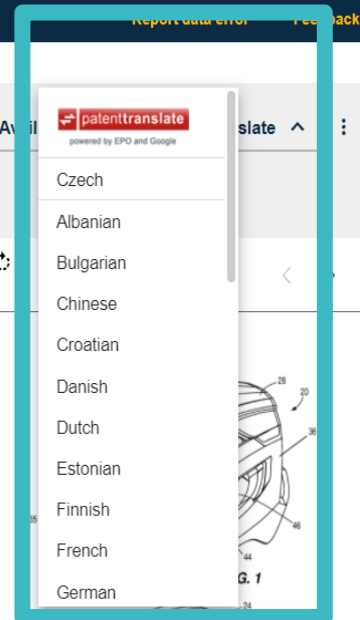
Report data error Feedback

Avai slate

patenttranslate
powered by EPO and Google

Czech

Albanian

Bulgarian

Chinese

Croatian

Danish

Dutch

Estonian

Finnish

French

German

25
20
36
35
46
44
G. 1
24